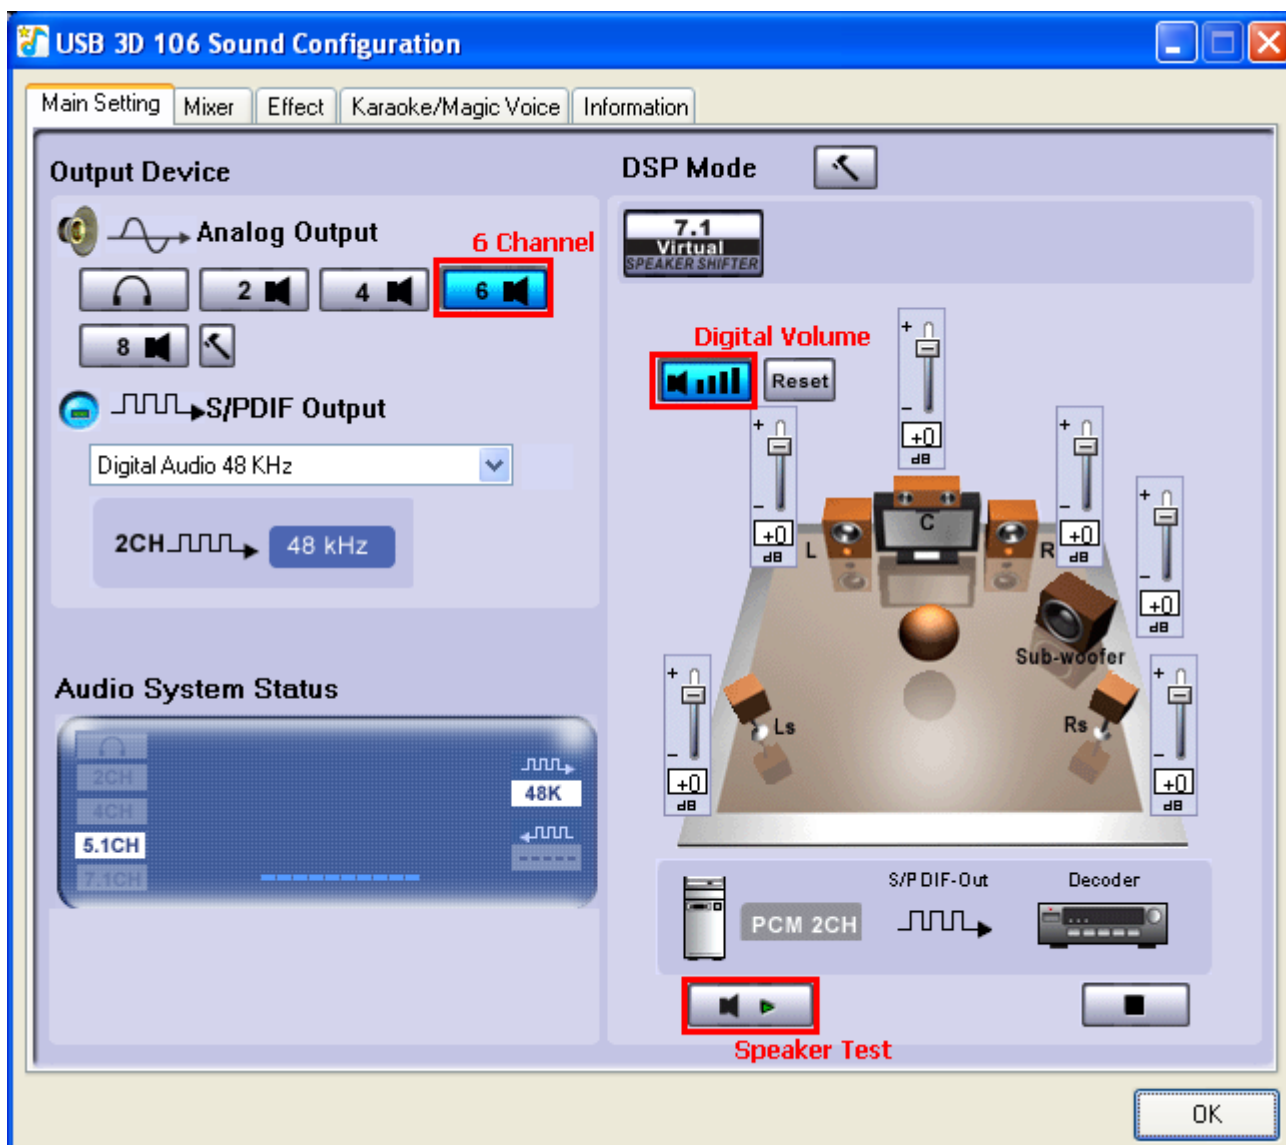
USB 3D 106 Sound Configuration

Main Setting | Mixer | Effect | Karaoke/Magic Voice | Information

Output Device

Analog Output

6 Channel

2
4
6
8

S/PDIF Output

Digital Audio 48 KHz

2CH

48 kHz

Audio System Status

2CH
4CH
5.1CH
7.1CH

48K

DSP Mode

7.1
Virtual
SPEAKER SHIFTER

Digital Volume

Reset

+
-
+0
dB

+
-
+0
dB

+
-
+0
dB

+
-
+0
dB

+
-
+0
dB

+
-
+0
dB

L
C
R
Sub-woofer
Ls
Rs

S/P DIF-Out
Decoder
PCM 2CH

Speaker Test

OK